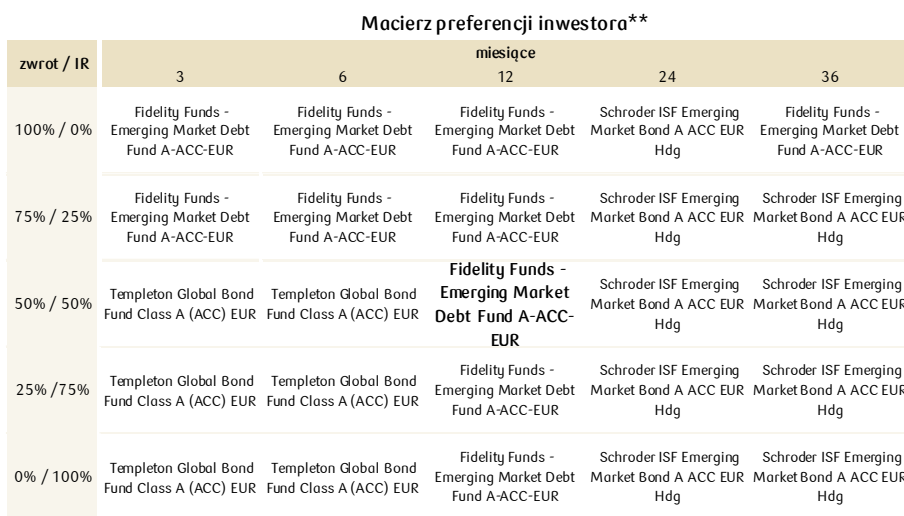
Macierz preferencji inwestora**

| zwrot / IR | miesiące 3 | 6 | 12 | 24 | 36 |
|---|---|---|---|---|---|
| 100% / 0% | Fidelity Funds - Emerging Market Debt Fund A-ACC-EUR | Fidelity Funds - Emerging Market Debt Fund A-ACC-EUR | Fidelity Funds - Emerging Market Debt Fund A-ACC-EUR | Schroder ISF Emerging Market Bond A ACC EUR Hdg | Fidelity Funds - Emerging Market Debt Fund A-ACC-EUR |
| 75% / 25% | Fidelity Funds - Emerging Market Debt Fund A-ACC-EUR | Fidelity Funds - Emerging Market Debt Fund A-ACC-EUR | Fidelity Funds - Emerging Market Debt Fund A-ACC-EUR | Schroder ISF Emerging Market Bond A ACC EUR Hdg | Schroder ISF Emerging Market Bond A ACC EUR Hdg |
| 50% / 50% | Templeton Global Bond Fund Class A (ACC) EUR | Templeton Global Bond Fund Class A (ACC) EUR | **Fidelity Funds - Emerging Market Debt Fund A-ACC-EUR** | Schroder ISF Emerging Market Bond A ACC EUR Hdg | Schroder ISF Emerging Market Bond A ACC EUR Hdg |
| 25% /75% | Templeton Global Bond Fund Class A (ACC) EUR | Templeton Global Bond Fund Class A (ACC) EUR | Fidelity Funds - Emerging Market Debt Fund A-ACC-EUR | Schroder ISF Emerging Market Bond A ACC EUR Hdg | Schroder ISF Emerging Market Bond A ACC EUR Hdg |
| 0% / 100% | Templeton Global Bond Fund Class A (ACC) EUR | Templeton Global Bond Fund Class A (ACC) EUR | Fidelity Funds - Emerging Market Debt Fund A-ACC-EUR | Schroder ISF Emerging Market Bond A ACC EUR Hdg | Schroder ISF Emerging Market Bond A ACC EUR Hdg |